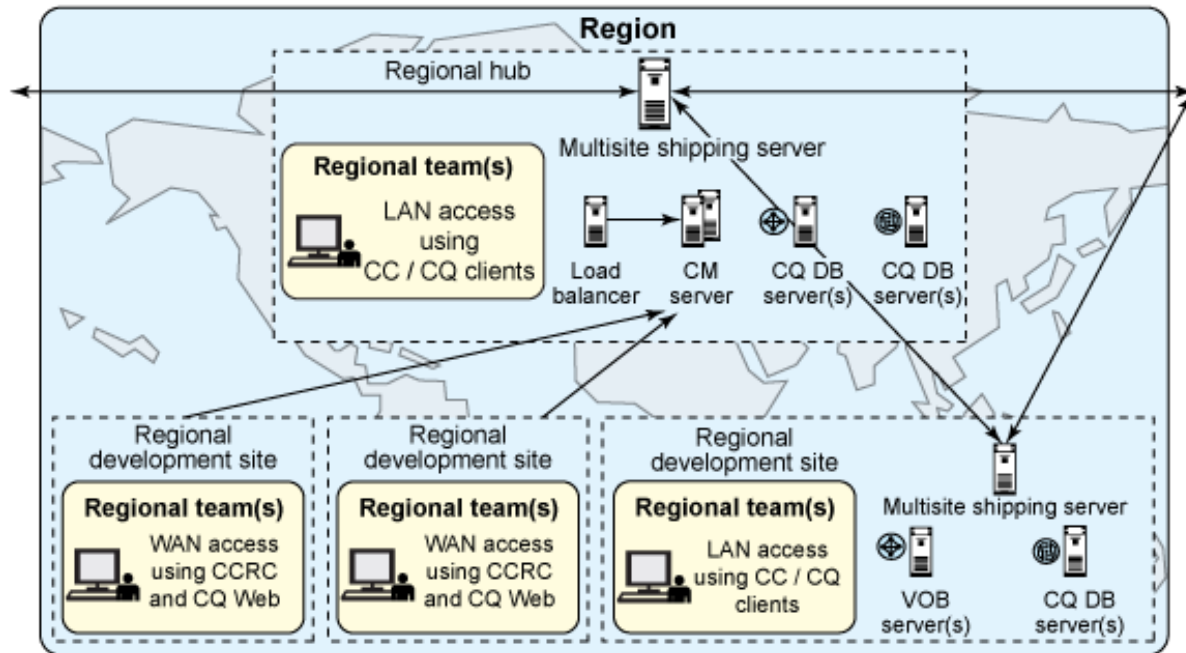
Region

Regional hub

Multisite shipping server

Regional team(s)

LAN access using CC / CQ clients

Load balancer

CM server

CQ DB server(s)

CQ DB server(s)

Regional development site

Regional team(s)

WAN access using CCRC and CQ Web

Regional development site

Regional team(s)

WAN access using CCRC and CQ Web

Regional development site

Regional team(s)

LAN access using CC / CQ clients

Multisite shipping server

VOB server(s)

CQ DB server(s)